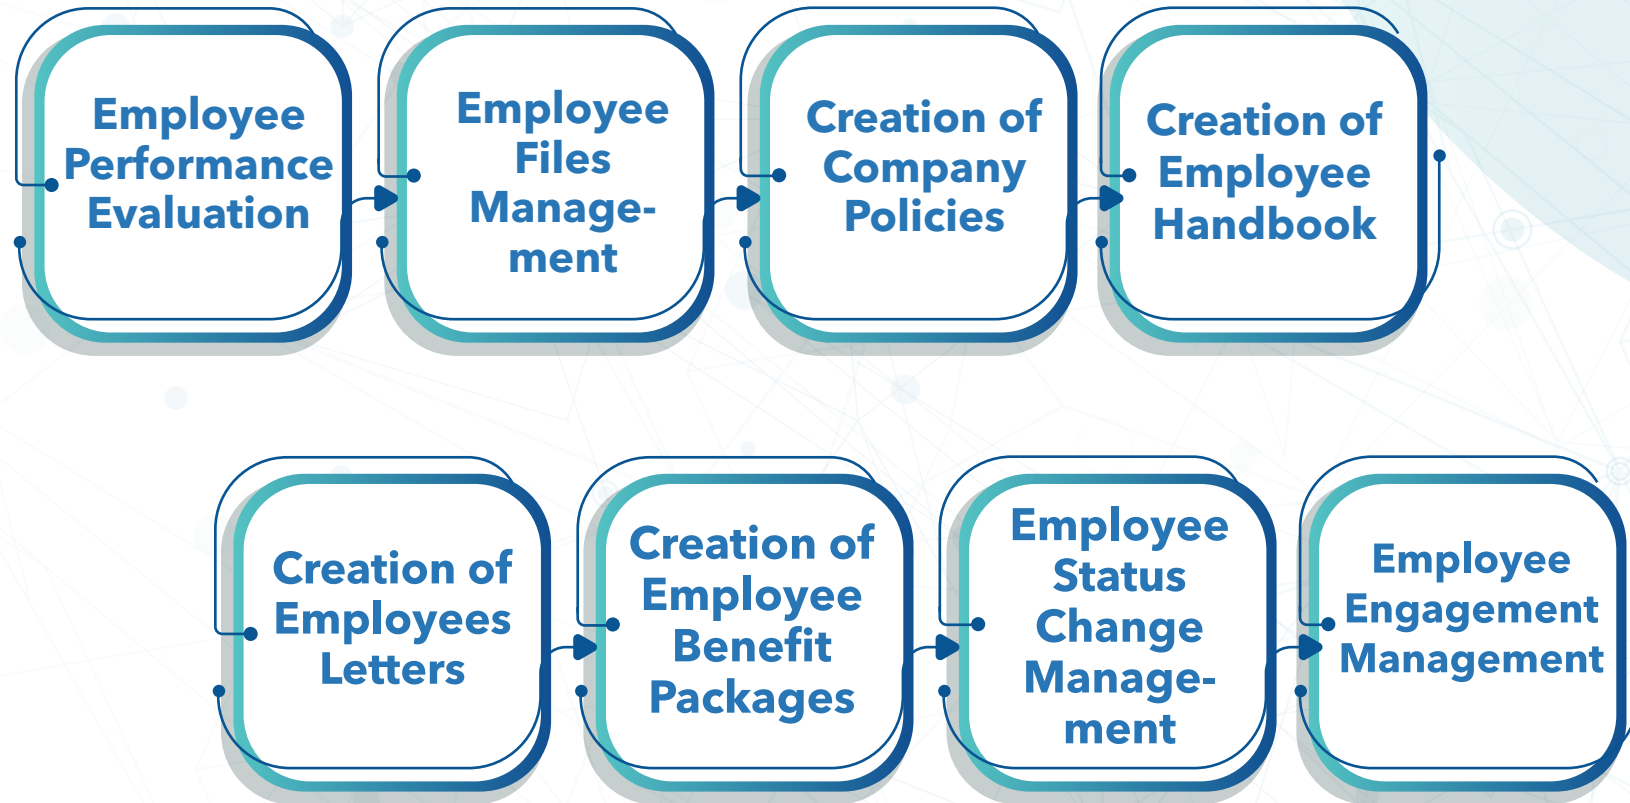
Employee Performance Evaluation

Employee Files Management

Creation of Company Policies

Creation of Employee Handbook

Creation of Employees Letters

Creation of Employee Benefit Packages

Employee Status Change Management

Employee Engagement Management